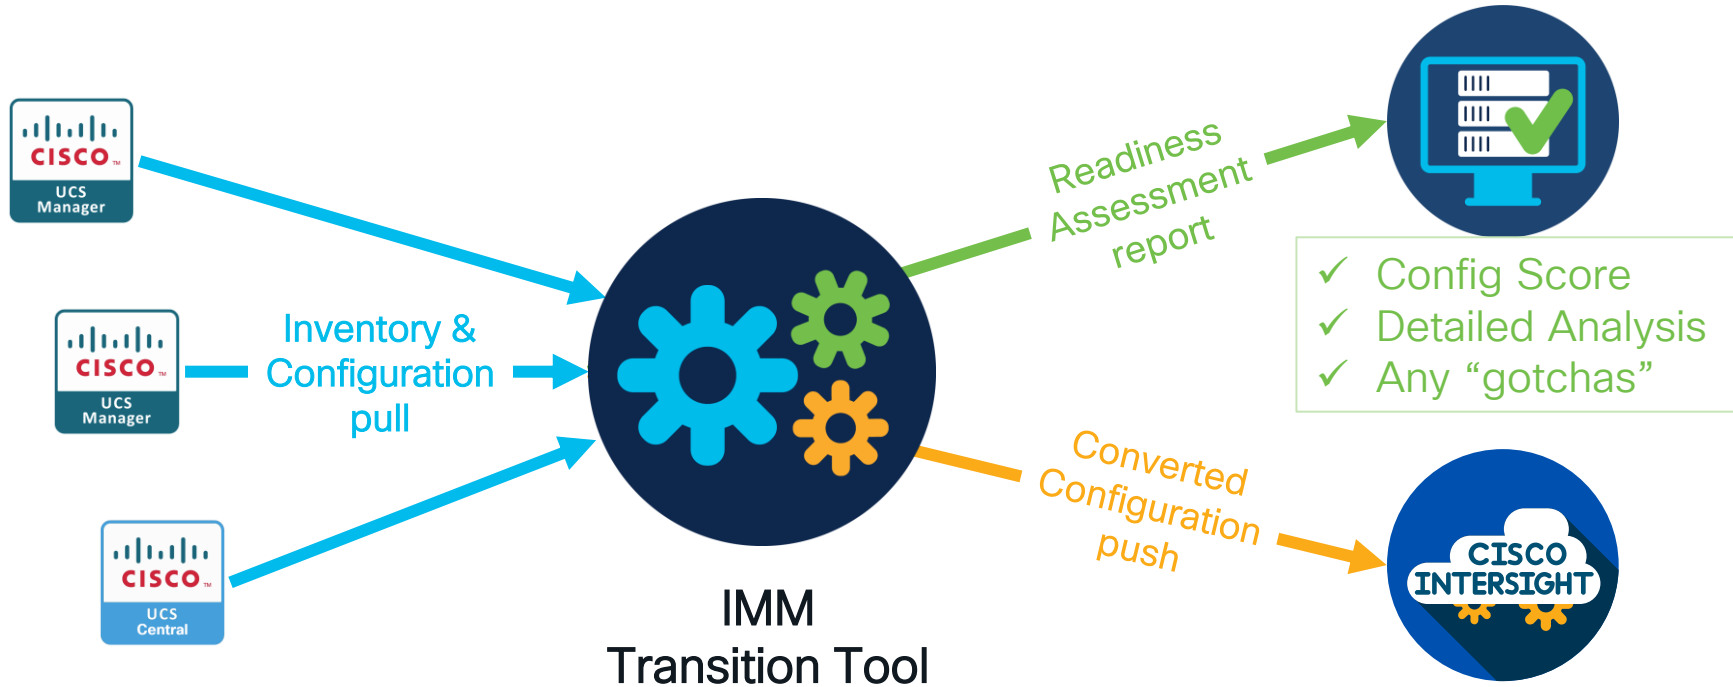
cisco
UCS Manager

cisco
UCS Manager

Inventory & Configuration pull

cisco
UCS Central

IMM
Transition Tool

Readiness Assessment report

✓ Config Score
✓ Detailed Analysis
✓ Any “gotchas”

Converted Configuration push

CISCO INTERSIGHT